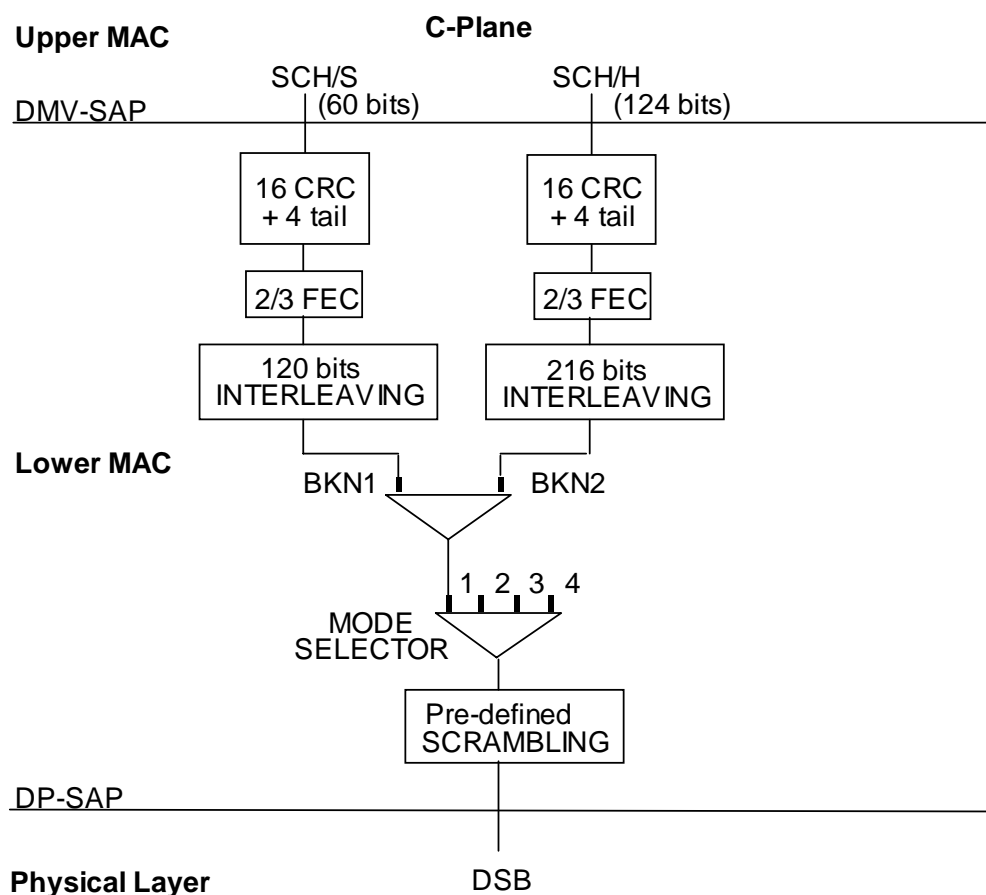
Upper MAC

C-Plane

SCH/S
(60 bits)

SCH/H
(124 bits)

DMV-SAP

16 CRC
+ 4 tail

16 CRC
+ 4 tail

2/3 FEC

2/3 FEC

120 bits
INTERLEAVING

216 bits
INTERLEAVING

Lower MAC

BKN1

BKN2

1 2 3 4

MODE
SELECTOR

Pre-defined
SCRAMBLING

DP-SAP

Physical Layer

DSB